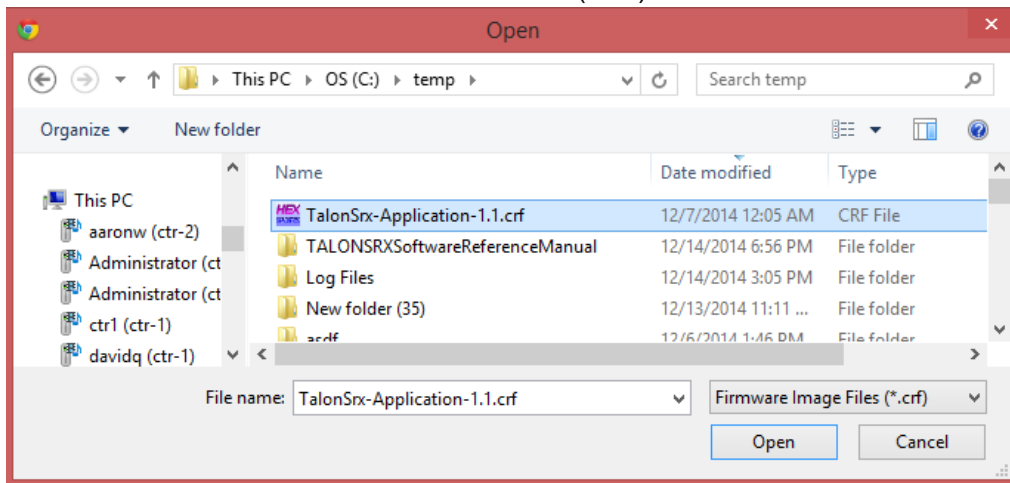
Open

This PC › OS (C:) › temp ›

Search temp

Organize ▾ New folder

This PC
aaronw (ctr-2)
Administrator (ct
Administrator (ct
ctr1 (ctr-1)
davidq (ctr-1)

| Name | Date modified | Type |
|---|---|---|
| TalonSrx-Application-1.1.crf | 12/7/2014 12:05 AM | CRF File |
| TALONSRXSoftwareReferenceManual | 12/14/2014 6:56 PM | File folder |
| Log Files | 12/14/2014 3:05 PM | File folder |
| New folder (35) | 12/13/2014 11:11 ... | File folder |
| asdf | 12/6/2014 1:46 PM | File folder |

File name: TalonSrx-Application-1.1.crf

Firmware Image Files (*.crf)

Open

Cancel